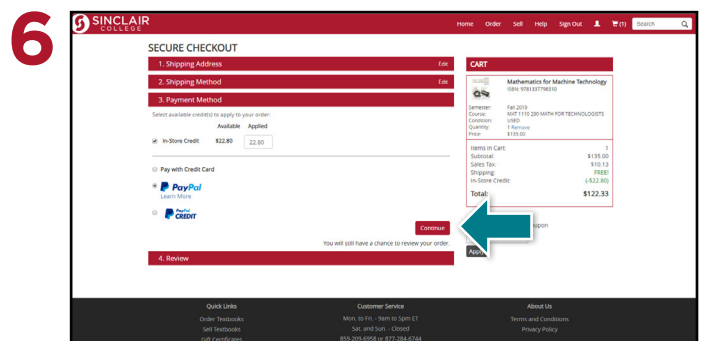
6

SINCLAIR COLLEGE

Home Order Sell Help Sign Out (1) Search

SECURE CHECKOUT

1. Shipping Address Edit

2. Shipping Method Edit

3. Payment Method

Select available credit(s) to apply to your order:

Available Applied

In-Store Credit $22.80 22.80

Pay with Credit Card

PayPal
Learn More

PayPal CREDIT

Continue

You will still have a chance to review your order.

4. Review

CART

Mathematics for Machine Technology
ISBN: 9781337798310

Semester: Fall 2019
Course: MAT 1110 230 MATH FOR TECHNOLOGISTS
Condition: USED
Quantity: 1 Remove
Price: $135.00

Items in Cart: 1
Subtotal: $135.00
Sales Tax: $10.13
Shipping: FREE!
In-Store Credit: (-$22.80)
Total: $122.33

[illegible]upon

Apply

Quick Links
Order Textbooks
Sell Textbooks
Gift Certificates

Customer Service
Mon. to Fri. - 9am to 5pm ET
Sat. and Sun. - Closed
855-209-6958 or 877-284-6744

About Us
Terms and Conditions
Privacy Policy